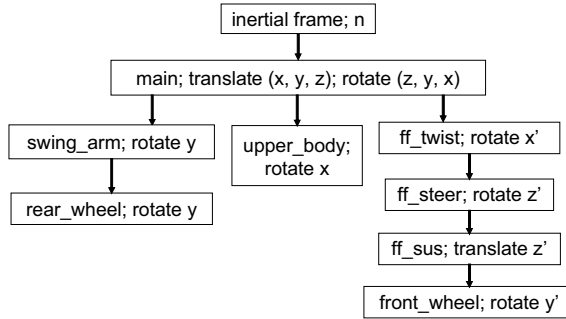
inertial frame; n

main; translate (x, y, z); rotate (z, y, x)

swing_arm; rotate y

rear_wheel; rotate y

upper_body; rotate x

ff_twist; rotate x'

ff_steer; rotate z'

ff_sus; translate z'

front_wheel; rotate y'